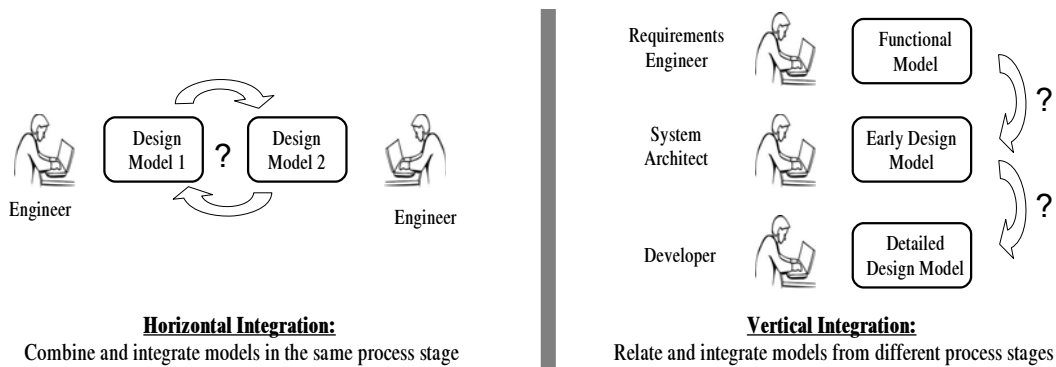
Engineer

Design Model 1

?

Design Model 2

Engineer

**Horizontal Integration:**
Combine and integrate models in the same process stage

Requirements Engineer

Functional Model

?

System Architect

Early Design Model

?

Developer

Detailed Design Model

**Vertical Integration:**
Relate and integrate models from different process stages